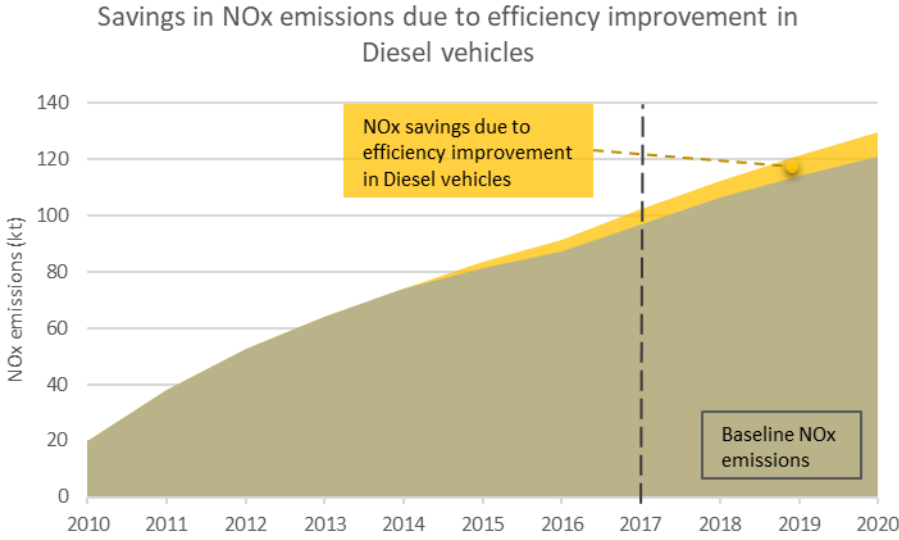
Savings in NOx emissions due to efficiency improvement in Diesel vehicles

NOx emissions (kt)

140
120
100
80
60
40
20
0

2010 2011 2012 2013 2014 2015 2016 2017 2018 2019 2020

NOx savings due to efficiency improvement in Diesel vehicles

Baseline NOx emissions